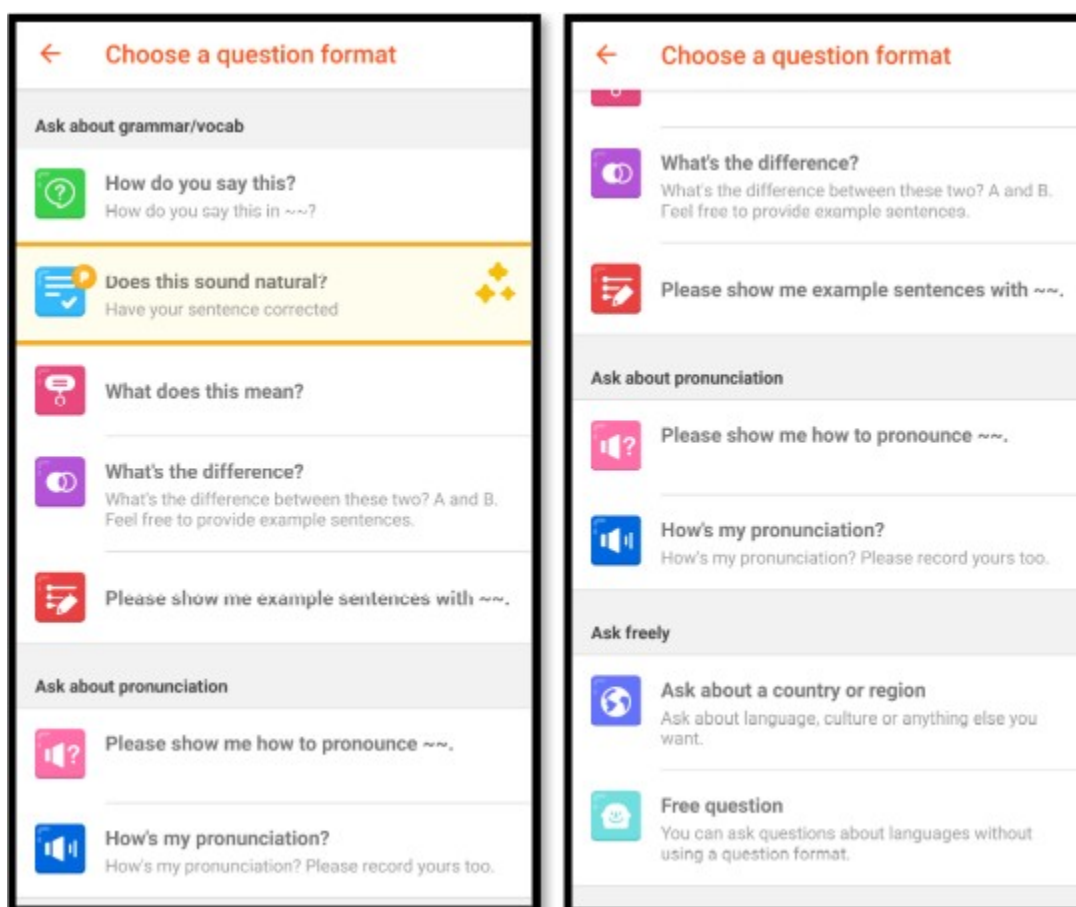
← Choose a question format

Ask about grammar/vocab

How do you say this?
How do you say this in ~~?

Does this sound natural?
Have your sentence corrected

What does this mean?

What's the difference?
What's the difference between these two? A and B. Feel free to provide example sentences.

Please show me example sentences with ~~.

Ask about pronunciation

Please show me how to pronounce ~~.

How's my pronunciation?
How's my pronunciation? Please record yours too.

← Choose a question format

What's the difference?
What's the difference between these two? A and B. Feel free to provide example sentences.

Please show me example sentences with ~~.

Ask about pronunciation

Please show me how to pronounce ~~.

How's my pronunciation?
How's my pronunciation? Please record yours too.

Ask freely

Ask about a country or region
Ask about language, culture or anything else you want.

Free question
You can ask questions about languages without using a question format.